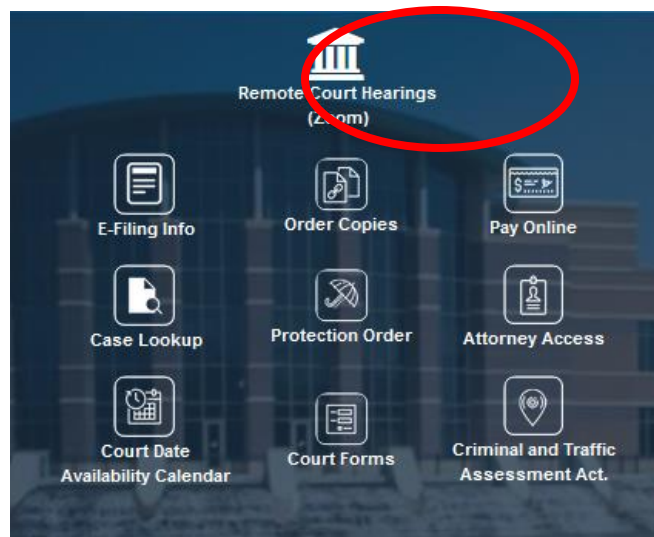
Remote Court Hearings
(Zoom)

E-Filing Info

Order Copies

Pay Online

Case Lookup

Protection Order

Attorney Access

Court Date Availability Calendar

Court Forms

Criminal and Traffic Assessment Act.